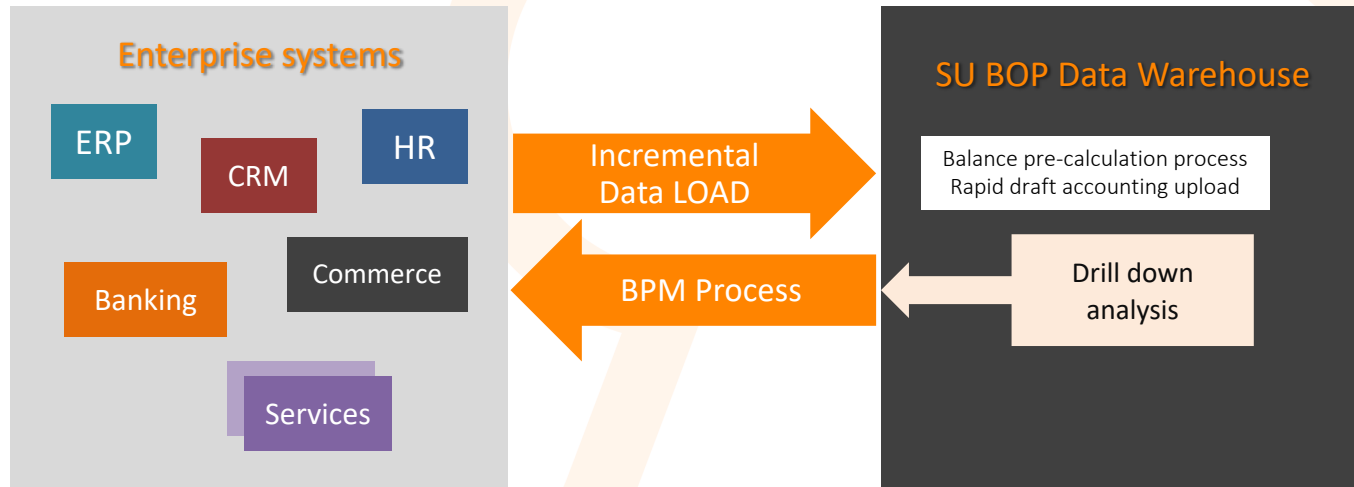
Enterprise systems

ERP

CRM

HR

Commerce

Banking

Services

Incremental Data LOAD

BPM Process

SU BOP Data Warehouse

Balance pre-calculation process
Rapid draft accounting upload

Drill down analysis